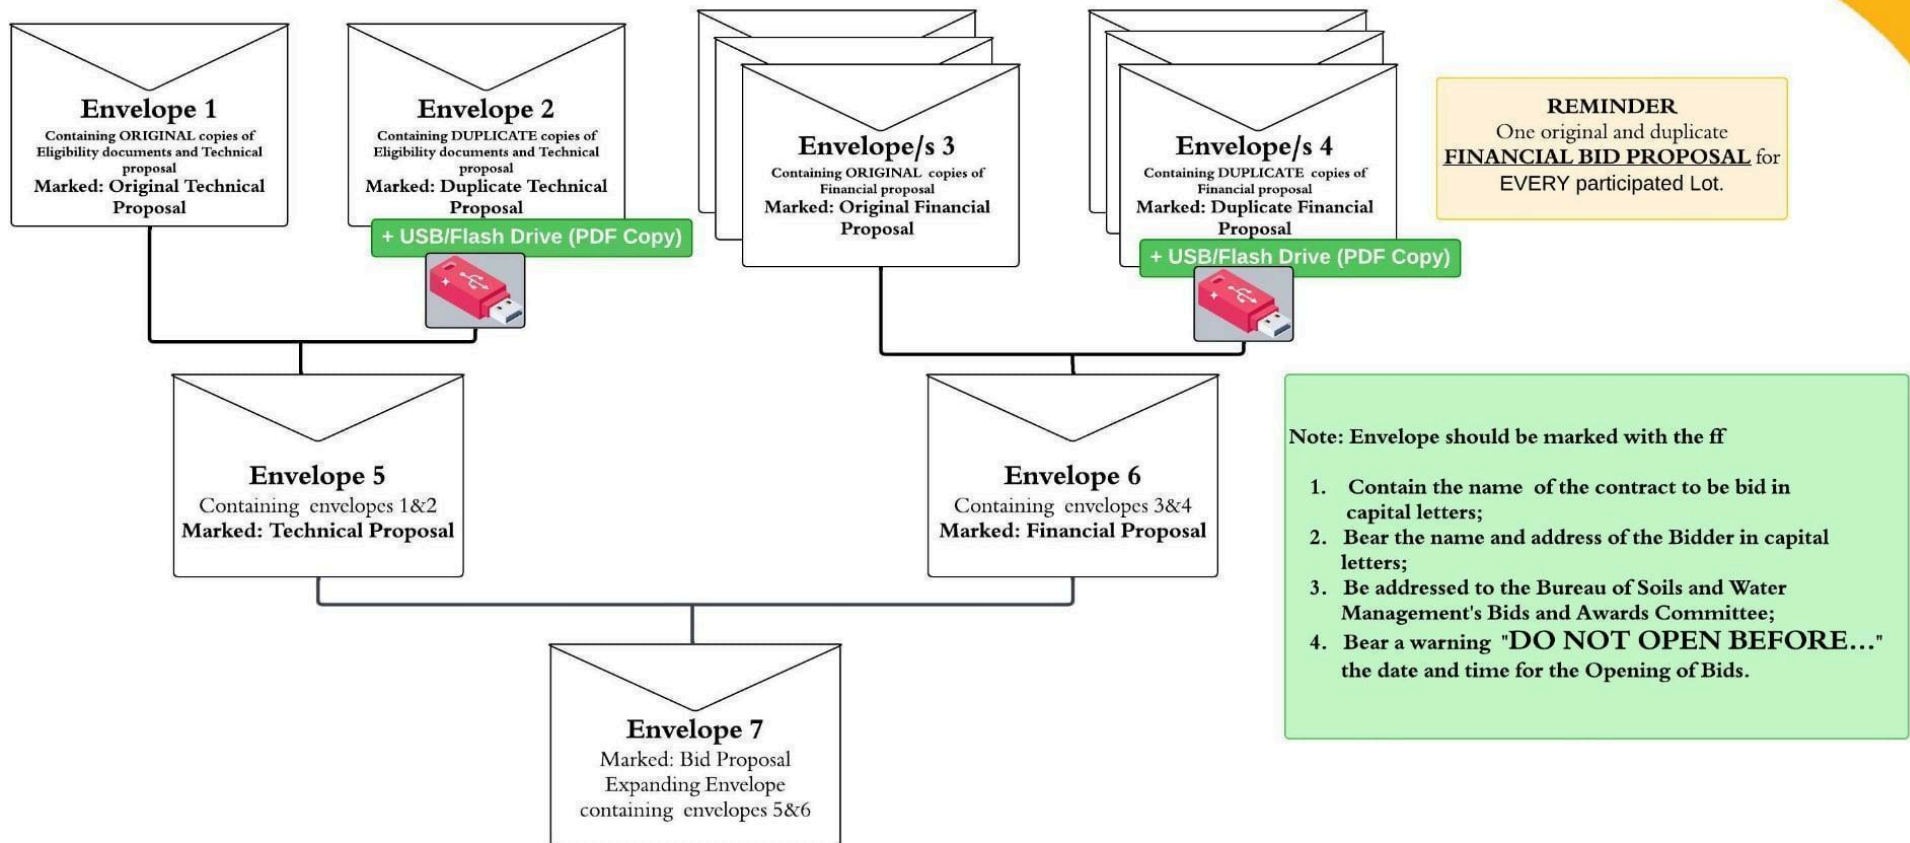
Envelope 1
Containing ORIGINAL copies of Eligibility documents and Technical proposal
Marked: Original Technical Proposal

Envelope 2
Containing DUPLICATE copies of Eligibility documents and Technical proposal
Marked: Duplicate Technical Proposal

+ USB/Flash Drive (PDF Copy)

Envelope/s 3
Containing ORIGINAL copies of Financial proposal
Marked: Original Financial Proposal

Envelope/s 4
Containing DUPLICATE copies of Financial proposal
Marked: Duplicate Financial Proposal

+ USB/Flash Drive (PDF Copy)

REMINDER
One original and duplicate FINANCIAL BID PROPOSAL for EVERY participated Lot.

Envelope 5
Containing envelopes 1&2
Marked: Technical Proposal

Envelope 6
Containing envelopes 3&4
Marked: Financial Proposal

Note: Envelope should be marked with the ff

1. Contain the name of the contract to be bid in capital letters;
2. Bear the name and address of the Bidder in capital letters;
3. Be addressed to the Bureau of Soils and Water Management's Bids and Awards Committee;
4. Bear a warning "DO NOT OPEN BEFORE..." the date and time for the Opening of Bids.

Envelope 7
Marked: Bid Proposal
Expanding Envelope
containing envelopes 5&6